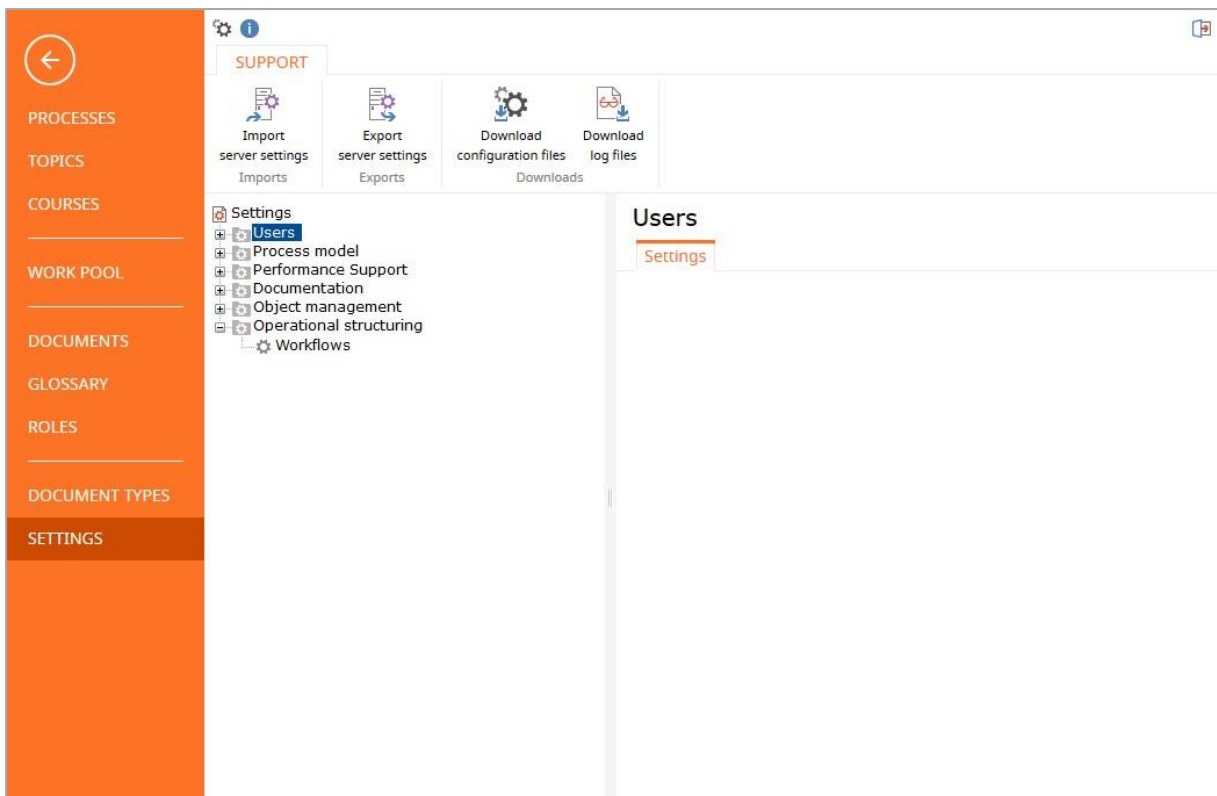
PROCESSES
TOPICS
COURSES
WORK POOL
DOCUMENTS
GLOSSARY
ROLES
DOCUMENT TYPES
SETTINGS

SUPPORT

Import server settings
Imports

Export server settings
Exports

Download configuration files
Download log files
Downloads

Settings
Users
Process model
Performance Support
Documentation
Object management
Operational structuring
Workflows

Users
Settings